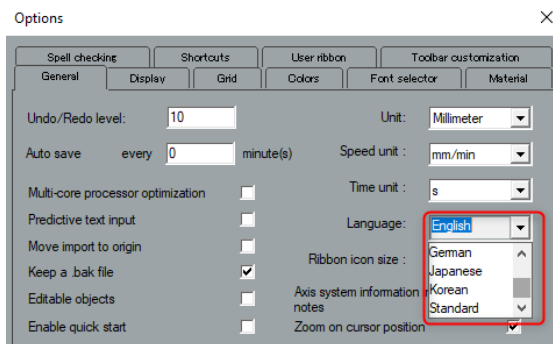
Options

Spell checking | Shortcuts | User ribbon | Toolbar customization
General | Display | Grid | Colors | Font selector | Material

Undo/Redo level: 10
Auto save every 0 minute(s)

Multi-core processor optimization
Predictive text input
Move import to origin
Keep a .bak file
Editable objects
Enable quick start

Unit: Millimeter
Speed unit : mm/min
Time unit : s
Language: English
Ribbon icon size :
Axis system information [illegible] notes
Zoom on cursor position

German
Japanese
Korean
Standard